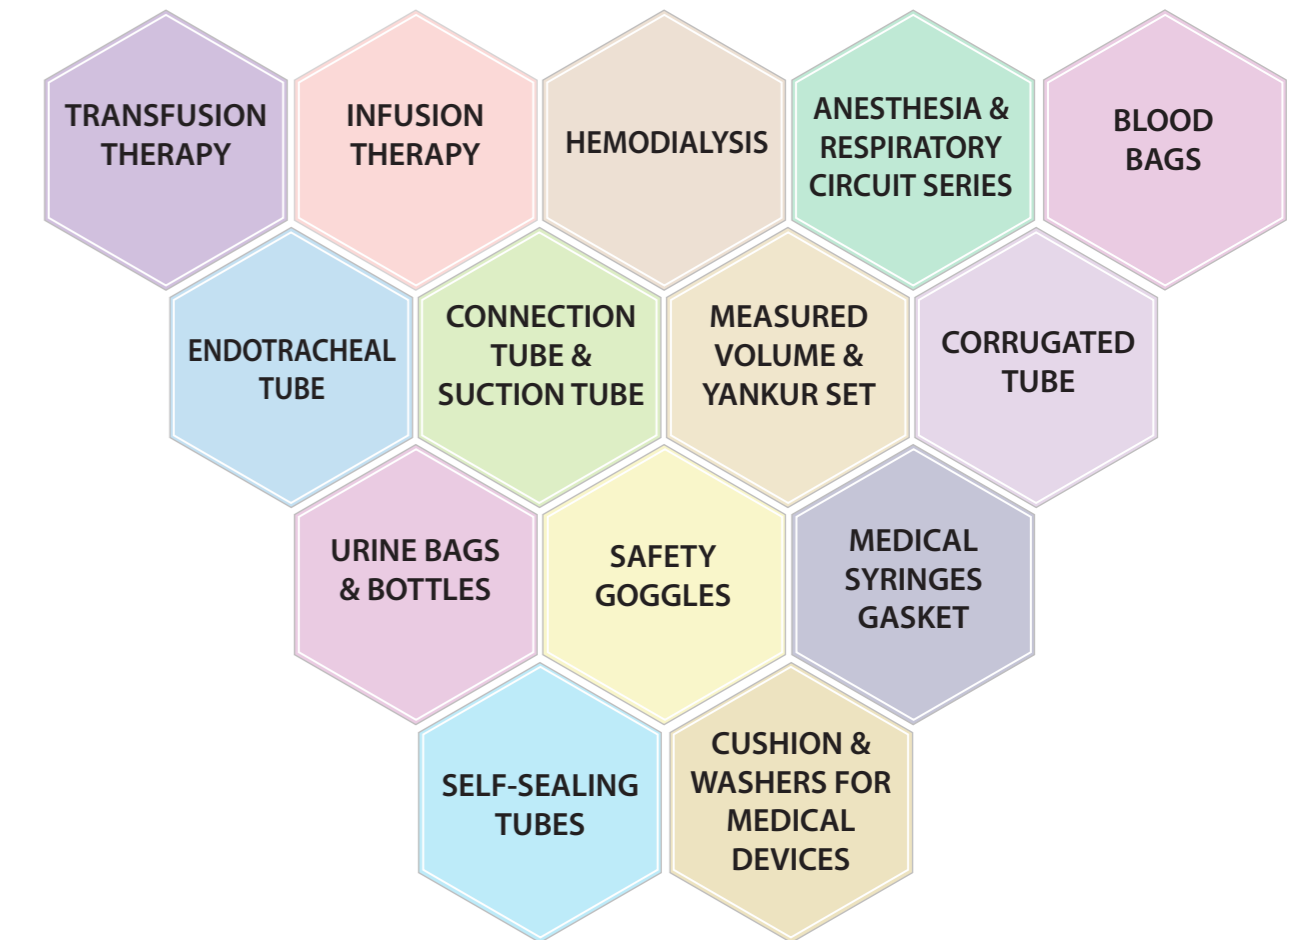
TRANSFUSION THERAPY

INFUSION THERAPY

HEMODIALYSIS

ANESTHESIA & RESPIRATORY CIRCUIT SERIES

BLOOD BAGS

ENDOTRACHEAL TUBE

CONNECTION TUBE & SUCTION TUBE

MEASURED VOLUME & YANKUR SET

CORRUGATED TUBE

URINE BAGS & BOTTLES

SAFETY GOGGLES

MEDICAL SYRINGES GASKET

SELF-SEALING TUBES

CUSHION & WASHERS FOR MEDICAL DEVICES